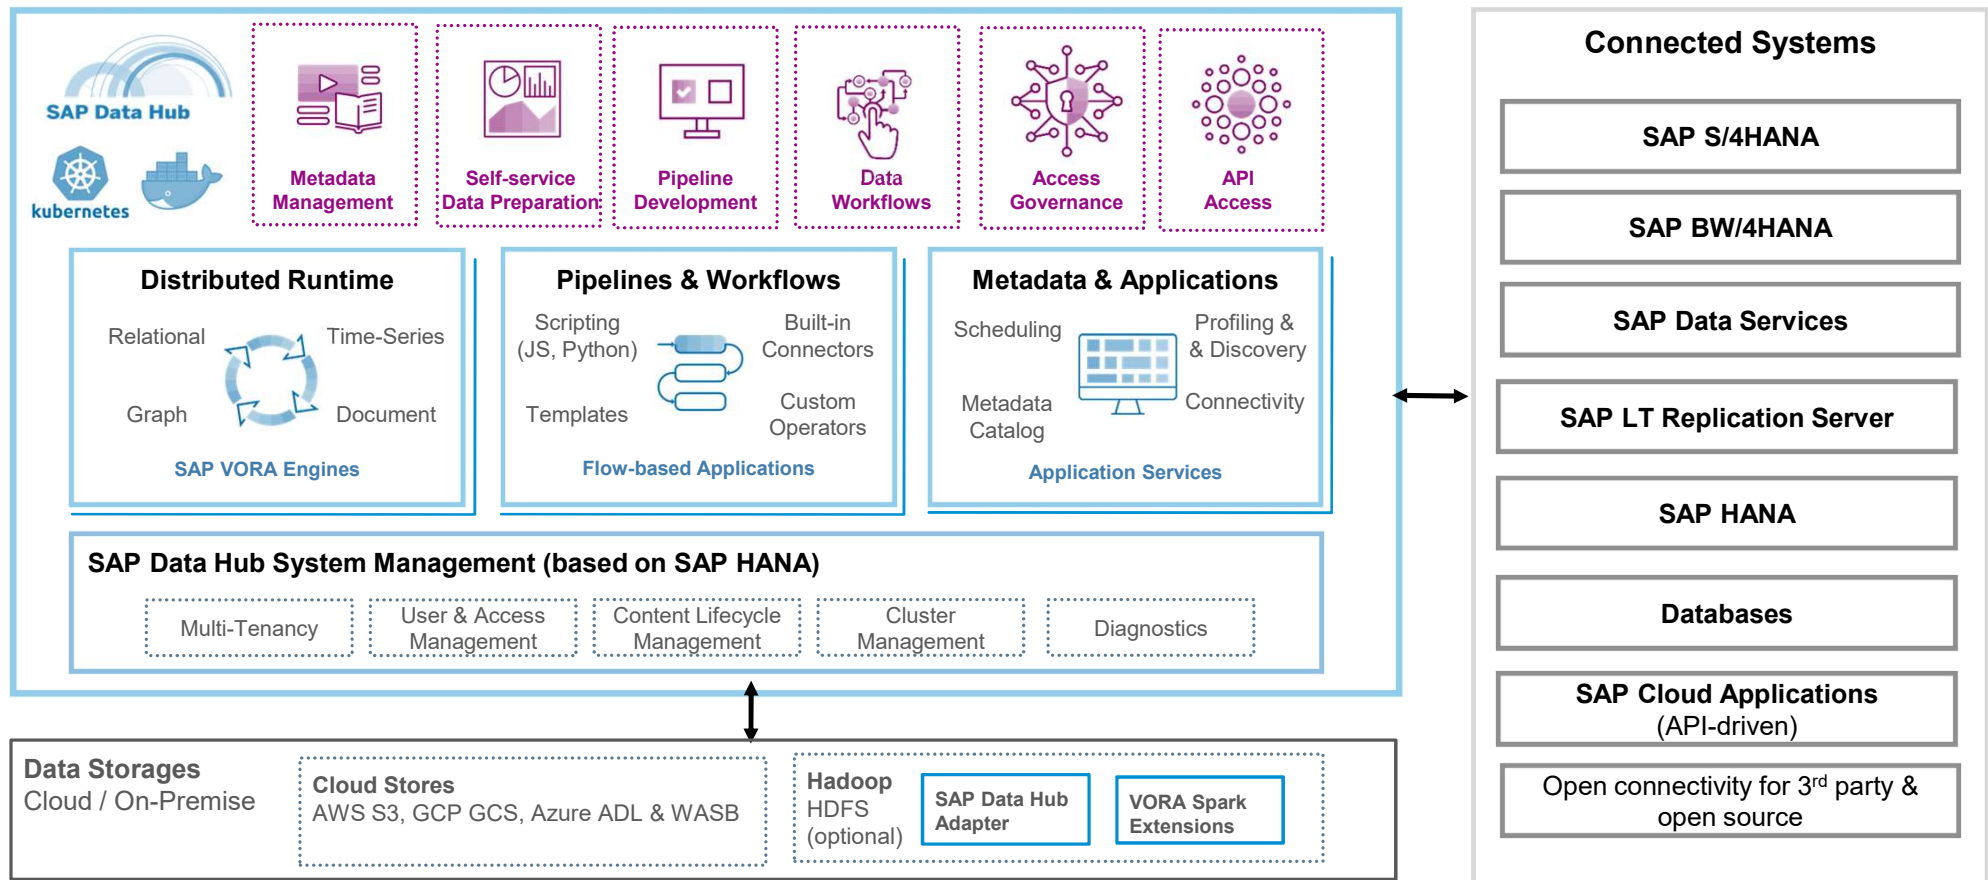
SAP Data Hub

kubernetes

Metadata Management

Self-service Data Preparation

Pipeline Development

Data Workflows

Access Governance

API Access

Distributed Runtime

Relational

Time-Series

Graph

Document

SAP VORA Engines

Pipelines & Workflows

Scripting (JS, Python)

Built-in Connectors

Templates

Custom Operators

Flow-based Applications

Metadata & Applications

Scheduling

Profiling & & Discovery

Metadata Catalog

Connectivity

Application Services

SAP Data Hub System Management (based on SAP HANA)

Multi-Tenancy

User & Access Management

Content Lifecycle Management

Cluster Management

Diagnostics

Data Storages
Cloud / On-Premise

Cloud Stores
AWS S3, GCP GCS, Azure ADL & WASB

Hadoop
HDFS
(optional)

SAP Data Hub Adapter

VORA Spark Extensions

Connected Systems

SAP S/4HANA

SAP BW/4HANA

SAP Data Services

SAP LT Replication Server

SAP HANA

Databases

SAP Cloud Applications (API-driven)

Open connectivity for 3$^{rd}$ party & open source